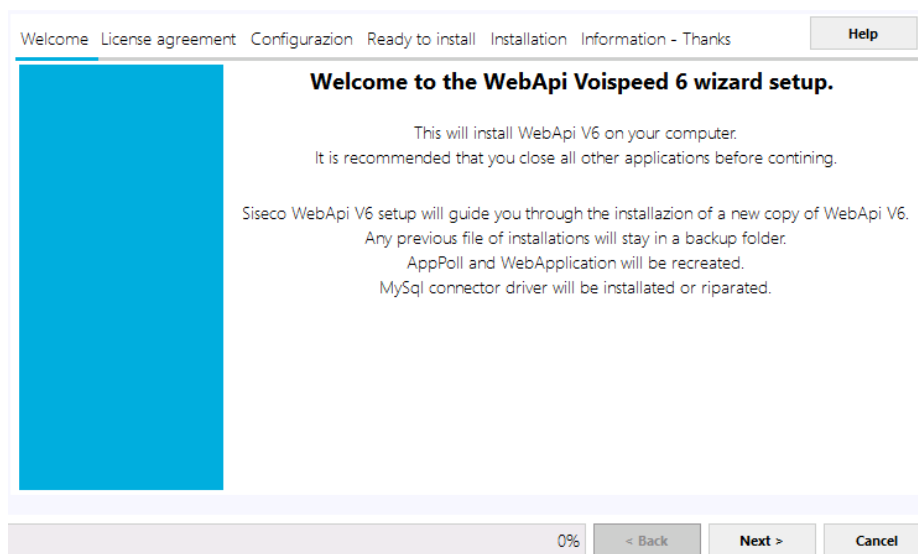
Welcome License agreement Configurazion Ready to install Installation Information - Thanks

Help

Welcome to the WebApi Voispeed 6 wizard setup.

This will install WebApi V6 on your computer.
It is recommended that you close all other applications before contining.

Siseco WebApi V6 setup will guide you through the installazion of a new copy of WebApi V6.
Any previous file of installations will stay in a backup folder.
AppPoll and WebApplication will be recreated.
MySql connector driver will be installed or riparated.

0%

< Back

Next >

Cancel